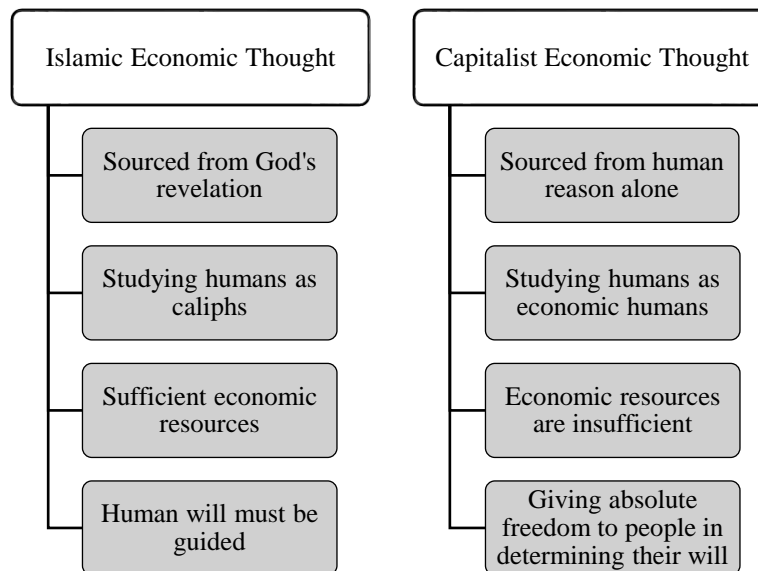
Islamic Economic Thought

Sourced from God's revelation

Studying humans as caliphs

Sufficient economic resources

Human will must be guided

Capitalist Economic Thought

Sourced from human reason alone

Studying humans as economic humans

Economic resources are insufficient

Giving absolute freedom to people in determining their will